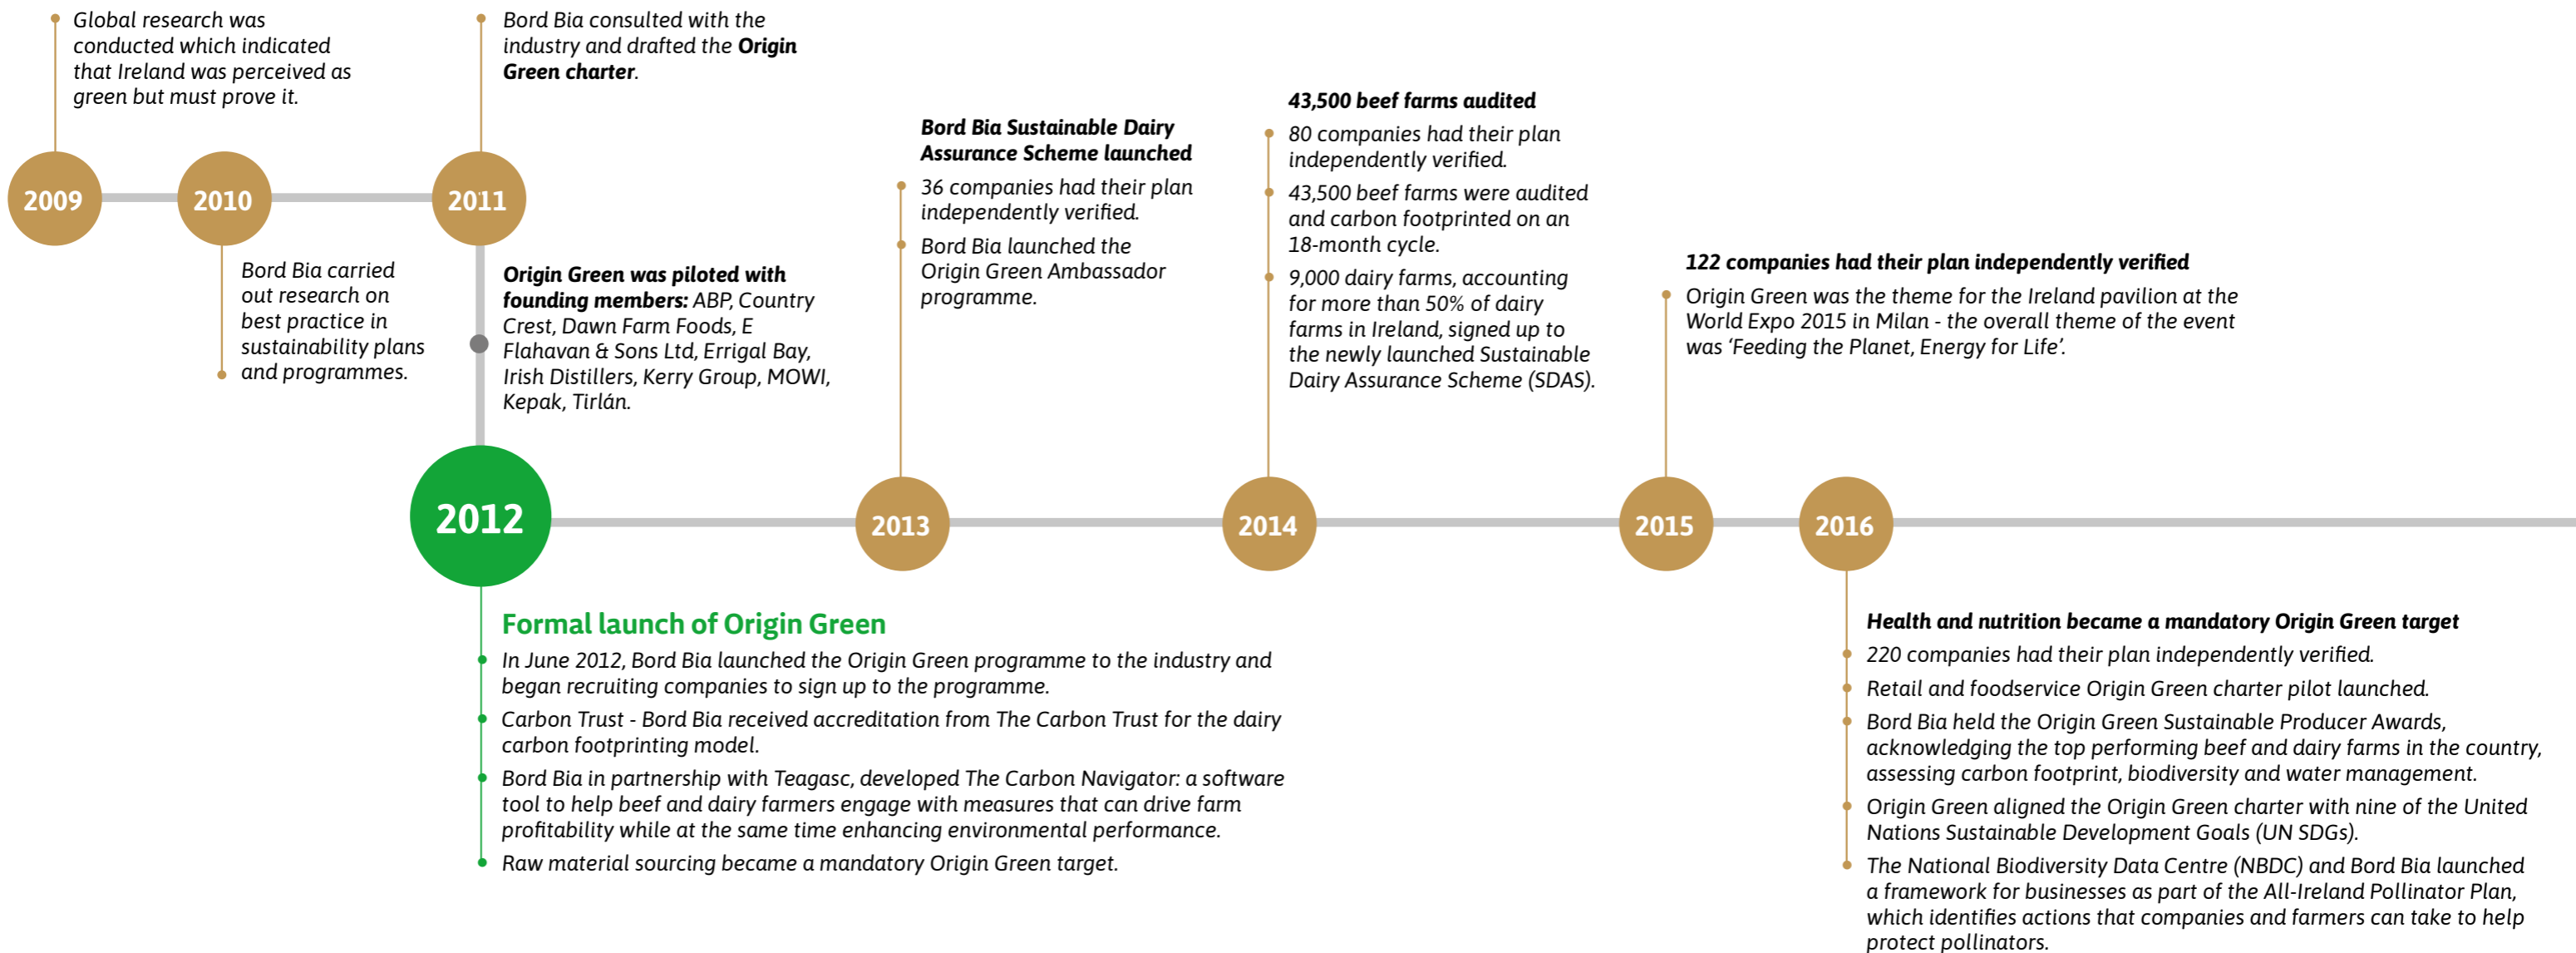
Global research was conducted which indicated that Ireland was perceived as green but must prove it.

2009

2010

Bord Bia carried out research on best practice in sustainability plans and programmes.

Bord Bia consulted with the industry and drafted the **Origin Green charter**.

2011

**Origin Green was piloted with founding members:** ABP, Country Crest, Dawn Farm Foods, E Flahavan & Sons Ltd, Errigal Bay, Irish Distillers, Kerry Group, MOWI, Kepak, Tirlán.

2012

Formal launch of Origin Green

In June 2012, Bord Bia launched the Origin Green programme to the industry and began recruiting companies to sign up to the programme.

Carbon Trust - Bord Bia received accreditation from The Carbon Trust for the dairy carbon footprinting model.

Bord Bia in partnership with Teagasc, developed The Carbon Navigator: a software tool to help beef and dairy farmers engage with measures that can drive farm profitability while at the same time enhancing environmental performance.

Raw material sourcing became a mandatory Origin Green target.

**Bord Bia Sustainable Dairy Assurance Scheme launched**

36 companies had their plan independently verified.

Bord Bia launched the Origin Green Ambassador programme.

2013

**43,500 beef farms audited**

80 companies had their plan independently verified.

43,500 beef farms were audited and carbon footprinted on an 18-month cycle.

9,000 dairy farms, accounting for more than 50% of dairy farms in Ireland, signed up to the newly launched Sustainable Dairy Assurance Scheme (SDAS).

2014

**122 companies had their plan independently verified**

Origin Green was the theme for the Ireland pavilion at the World Expo 2015 in Milan - the overall theme of the event was ‘Feeding the Planet, Energy for Life’.

2015

2016

**Health and nutrition became a mandatory Origin Green target**

220 companies had their plan independently verified.

Retail and foodservice Origin Green charter pilot launched.

Bord Bia held the Origin Green Sustainable Producer Awards, acknowledging the top performing beef and dairy farms in the country, assessing carbon footprint, biodiversity and water management.

Origin Green aligned the Origin Green charter with nine of the United Nations Sustainable Development Goals (UN SDGs).

The National Biodiversity Data Centre (NBDC) and Bord Bia launched a framework for businesses as part of the All-Ireland Pollinator Plan, which identifies actions that companies and farmers can take to help protect pollinators.